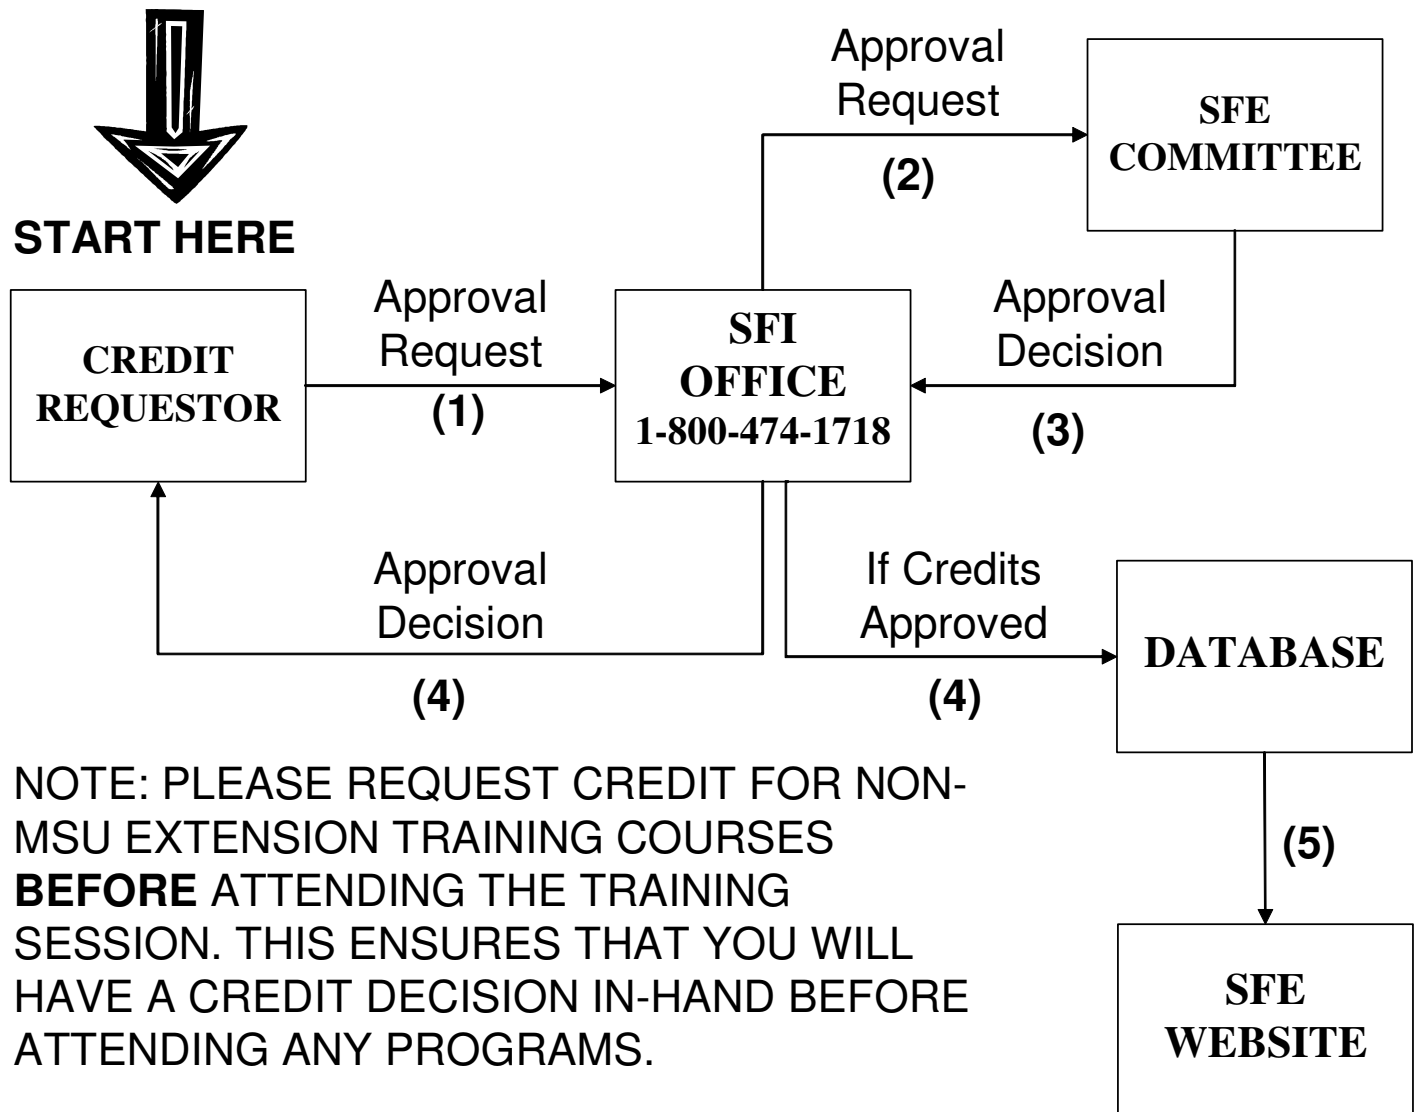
START HERE

Approval Request
(2)

SFE COMMITTEE

CREDIT REQUESTOR

Approval Request
(1)

SFI OFFICE 1-800-474-1718

Approval Decision
(3)

Approval Decision
(4)

If Credits Approved
(4)

DATABASE

(5)

SFE WEBSITE

NOTE: PLEASE REQUEST CREDIT FOR NON-MSU EXTENSION TRAINING COURSES **BEFORE** ATTENDING THE TRAINING SESSION. THIS ENSURES THAT YOU WILL HAVE A CREDIT DECISION IN-HAND BEFORE ATTENDING ANY PROGRAMS.